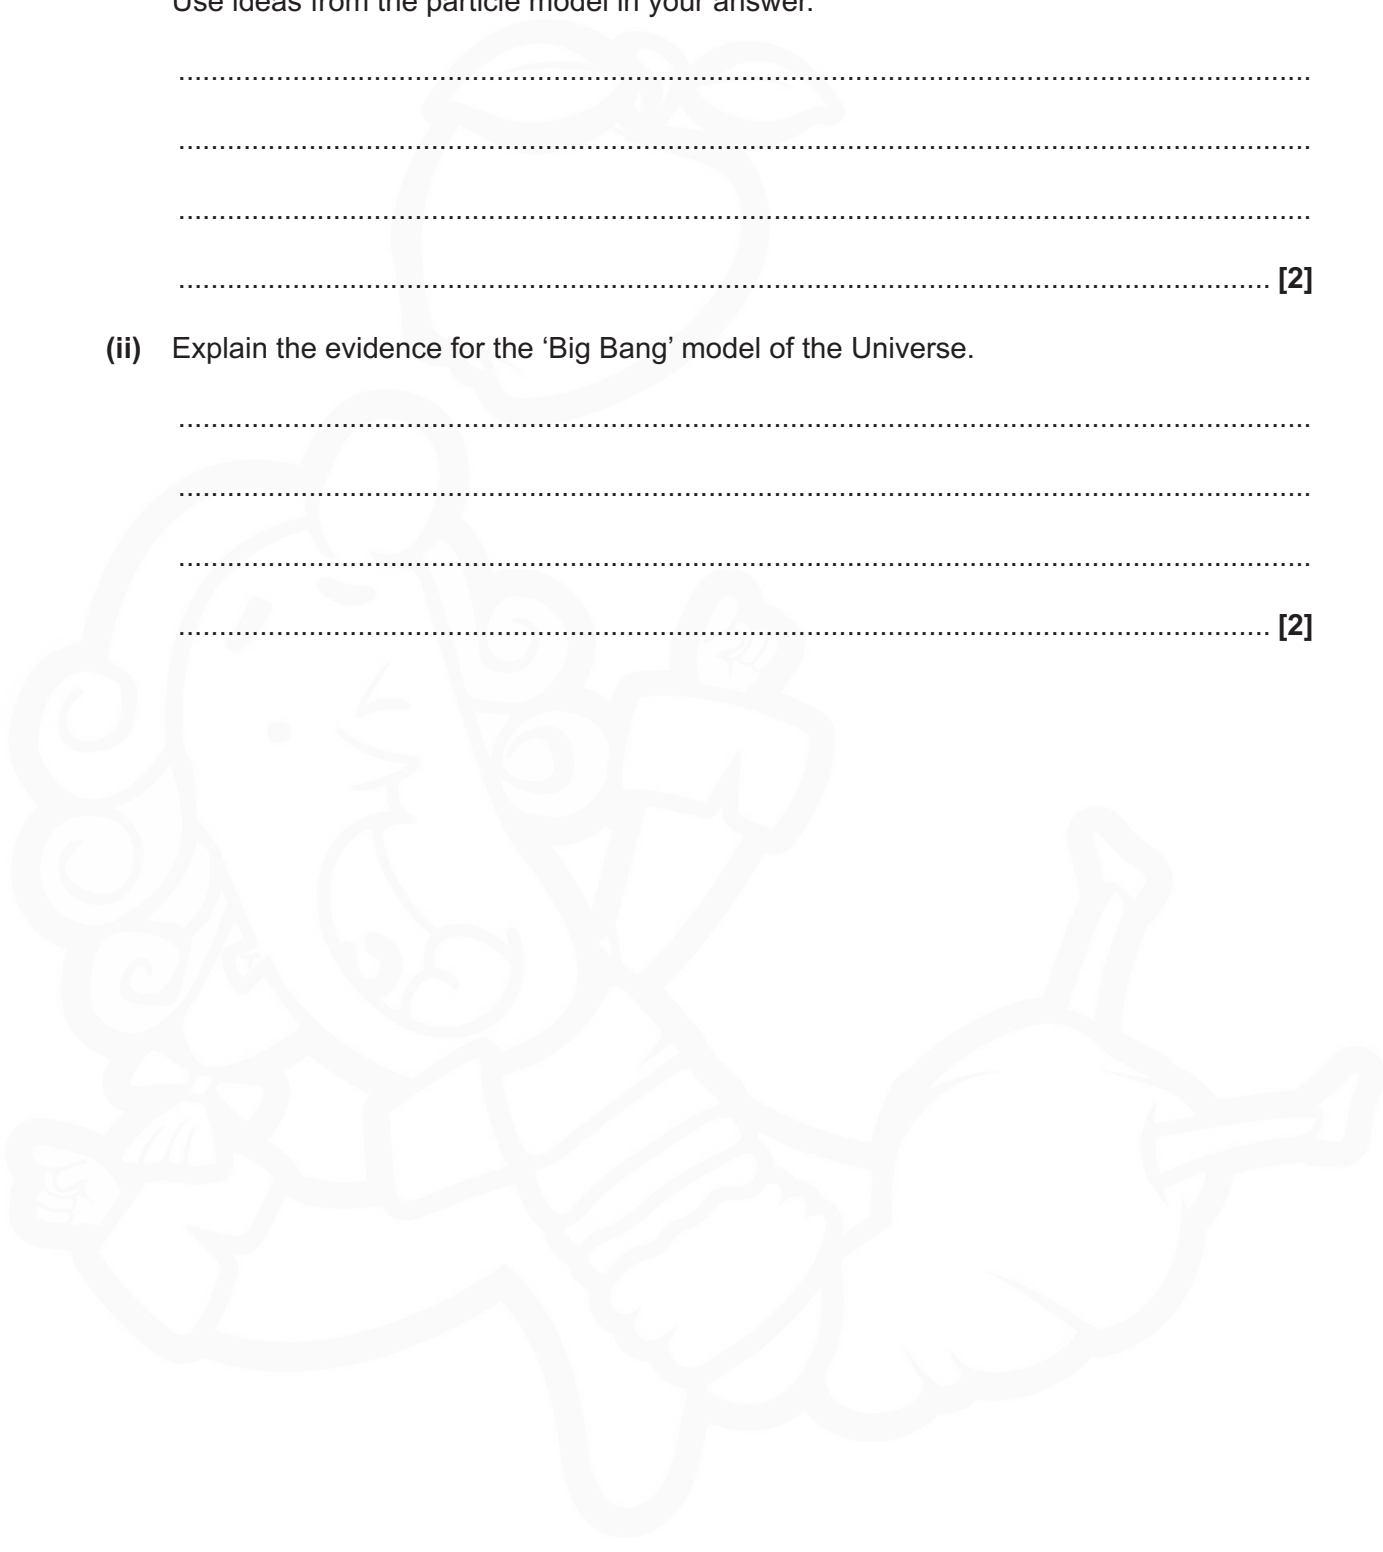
Use ideas from the particle model in your answer.

...........................................................................................................................................

...........................................................................................................................................

...........................................................................................................................................

..................................................................................................................................... [2]

(ii) Explain the evidence for the 'Big Bang' model of the Universe.

...........................................................................................................................................

...........................................................................................................................................

...........................................................................................................................................

..................................................................................................................................... [2]